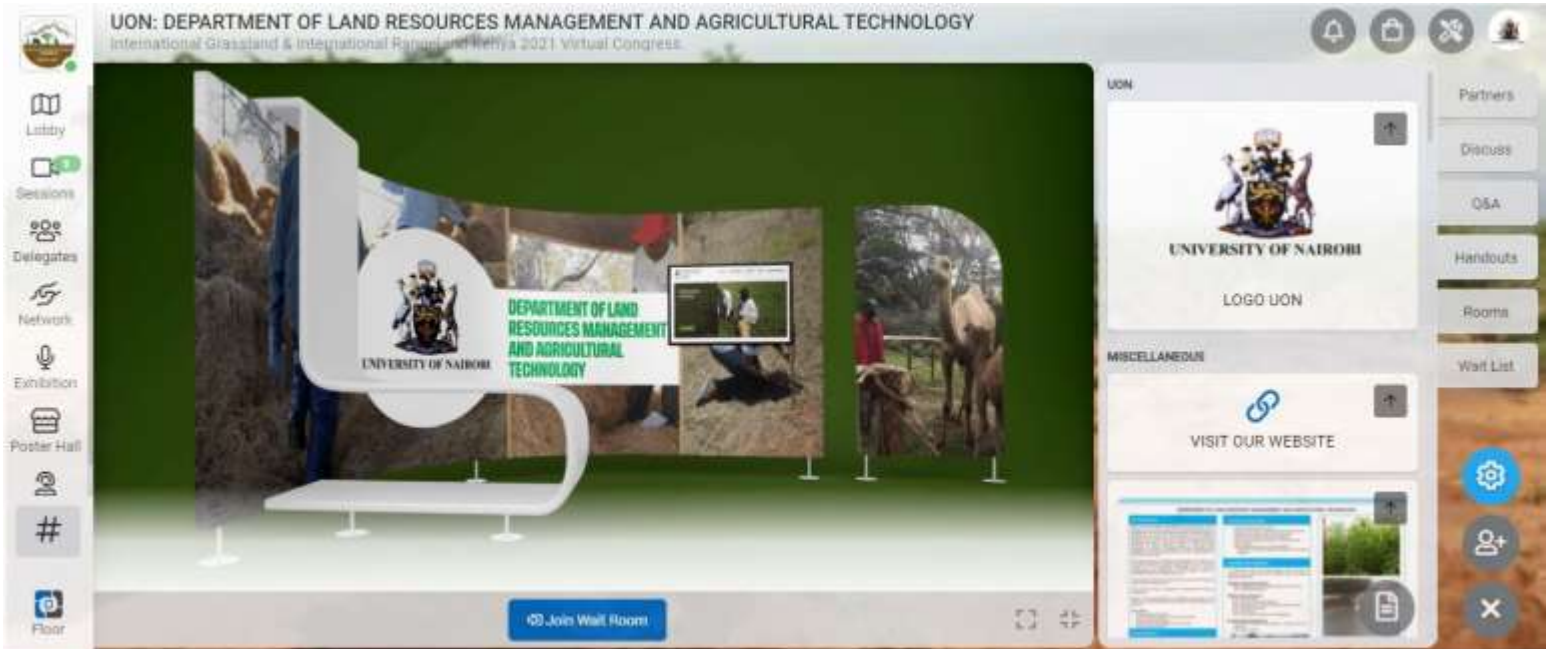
UON: DEPARTMENT OF LAND RESOURCES MANAGEMENT AND AGRICULTURAL TECHNOLOGY
International Grassland & International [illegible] Kenya 2021 Virtual Congress

Lobby
Sessions
Delegates
Network
Exhibition
Poster Hall
#
Floor

UNIVERSITY OF NAIROBI
DEPARTMENT OF LAND RESOURCES MANAGEMENT AND AGRICULTURAL TECHNOLOGY

Join Wait Room

UON
UNIVERSITY OF NAIROBI
LOGO UON
MISCELLANEOUS
VISIT OUR WEBSITE

Partners
Discuss
Q&A
Handouts
Rooms
Wait List